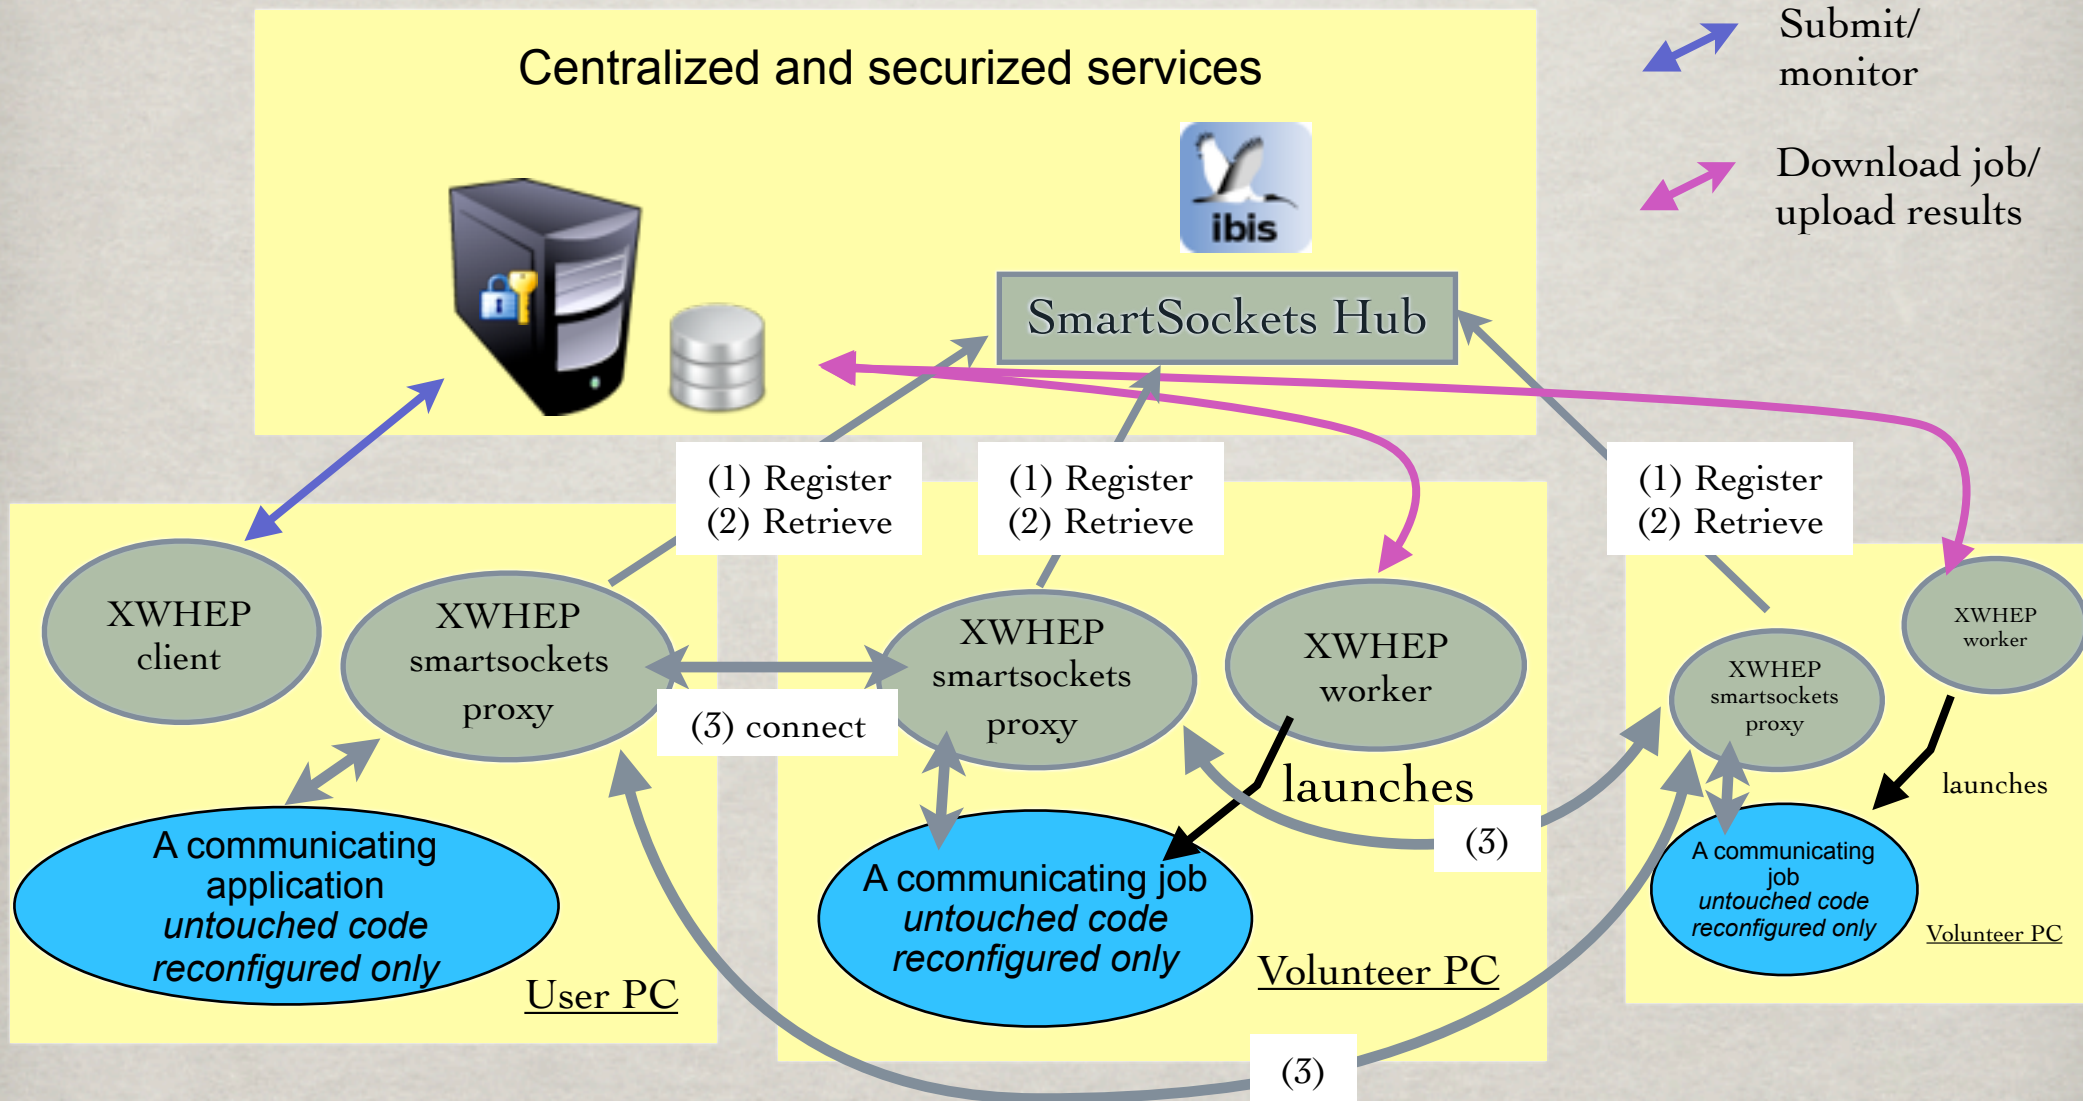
Centralized and securized services

Submit/
monitor

Download job/
upload results

ibis

SmartSockets Hub

(1) Register
(2) Retrieve

(1) Register
(2) Retrieve

(1) Register
(2) Retrieve

XWHEP
client

XWHEP
smartsockets
proxy

(3) connect

XWHEP
smartsockets
proxy

XWHEP
worker

XWHEP
worker

XWHEP
smartsockets
proxy

launches

launches

(3)

A communicating
application
*untouched code*
*reconfigured only*

User PC

A communicating job
*untouched code*
*reconfigured only*

Volunteer PC

A communicating
job
*untouched code*
*reconfigured only*

Volunteer PC

(3)